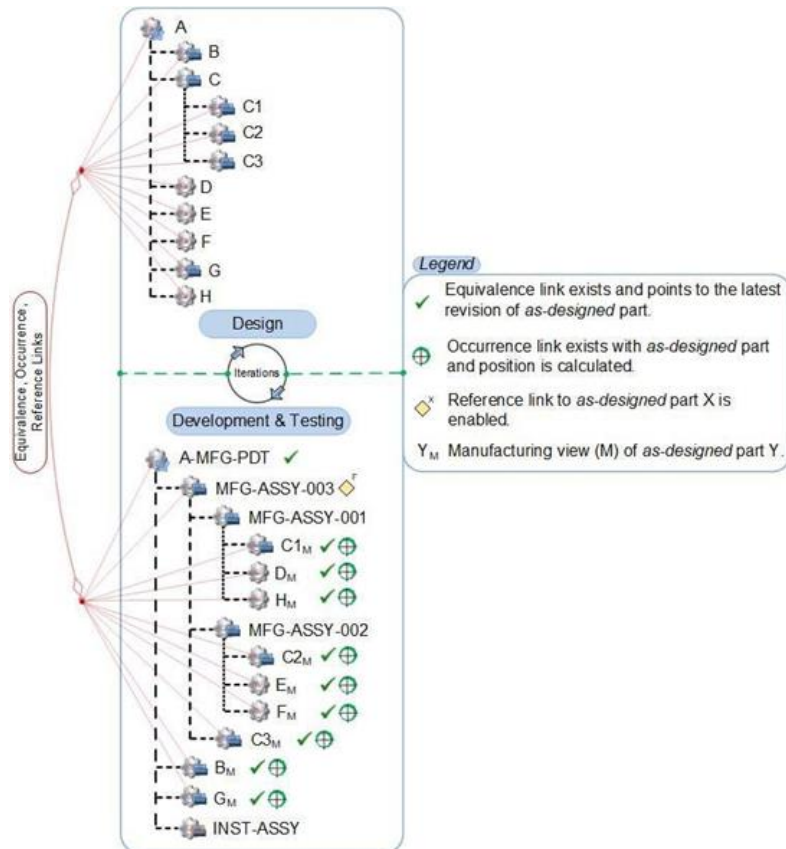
Equivalence, Occurrence, Reference Links

A
B
C
C1
C2
C3
D
E
F
G
H

Design

Iterations

Development & Testing

A-MFG-PDT ✓
MFG-ASSY-003 ◇$^{F}$
MFG-ASSY-001
$C1_M$ ✓⊕
$D_M$ ✓⊕
$H_M$ ✓⊕
MFG-ASSY-002
$C2_M$ ✓⊕
$E_M$ ✓⊕
$F_M$ ✓⊕
$C3_M$ ✓⊕
$B_M$ ✓⊕
$G_M$ ✓⊕
INST-ASSY

Legend
✓ Equivalence link exists and points to the latest revision of *as-designed* part.
⊕ Occurrence link exists with *as-designed* part and position is calculated.
◇$^{x}$ Reference link to *as-designed* part X is enabled.
$Y_M$ Manufacturing view (M) of *as-designed* part Y.